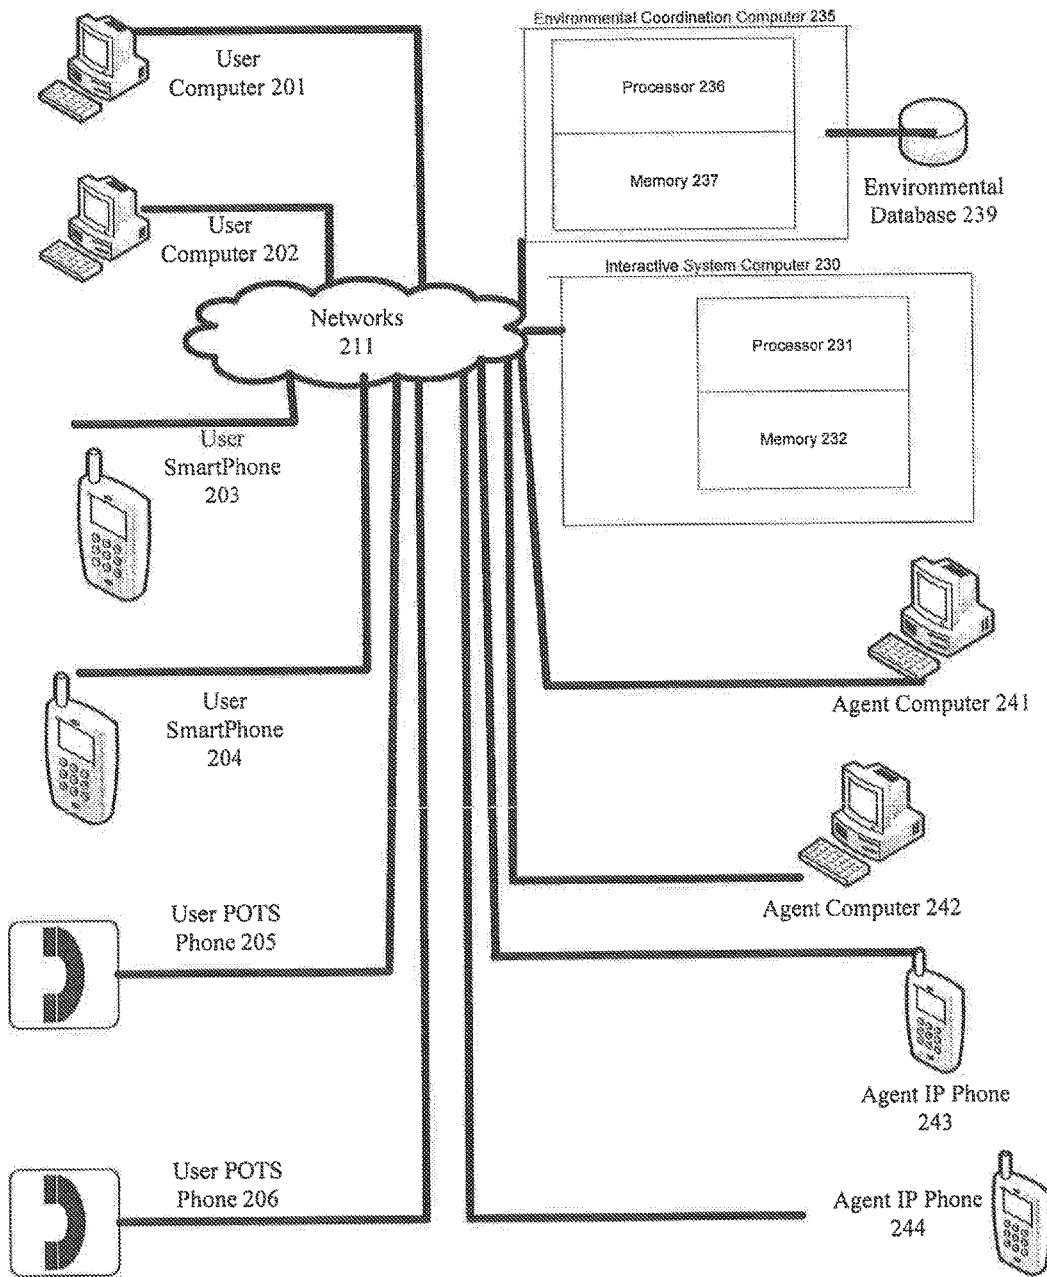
User Computer 201

Environmental Coordination Computer 235

Processor 236

Memory 237

Environmental Database 239

User Computer 202

Interactive System Computer 230

Networks 211

Processor 231

Memory 232

User SmartPhone 203

User SmartPhone 204

Agent Computer 241

Agent Computer 242

User POTS Phone 205

Agent IP Phone 243

User POTS Phone 206

Agent IP Phone 244